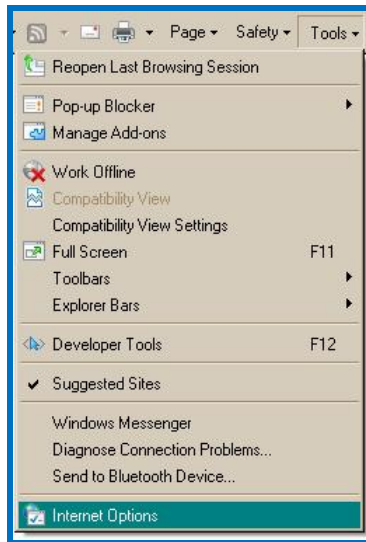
Page ▾ Safety ▾ Tools ▾

Reopen Last Browsing Session

Pop-up Blocker
Manage Add-ons

Work Offline
Compatibility View
Compatibility View Settings
Full Screen F11
Toolbars
Explorer Bars

Developer Tools F12

Suggested Sites

Windows Messenger
Diagnose Connection Problems...
Send to Bluetooth Device...

Internet Options